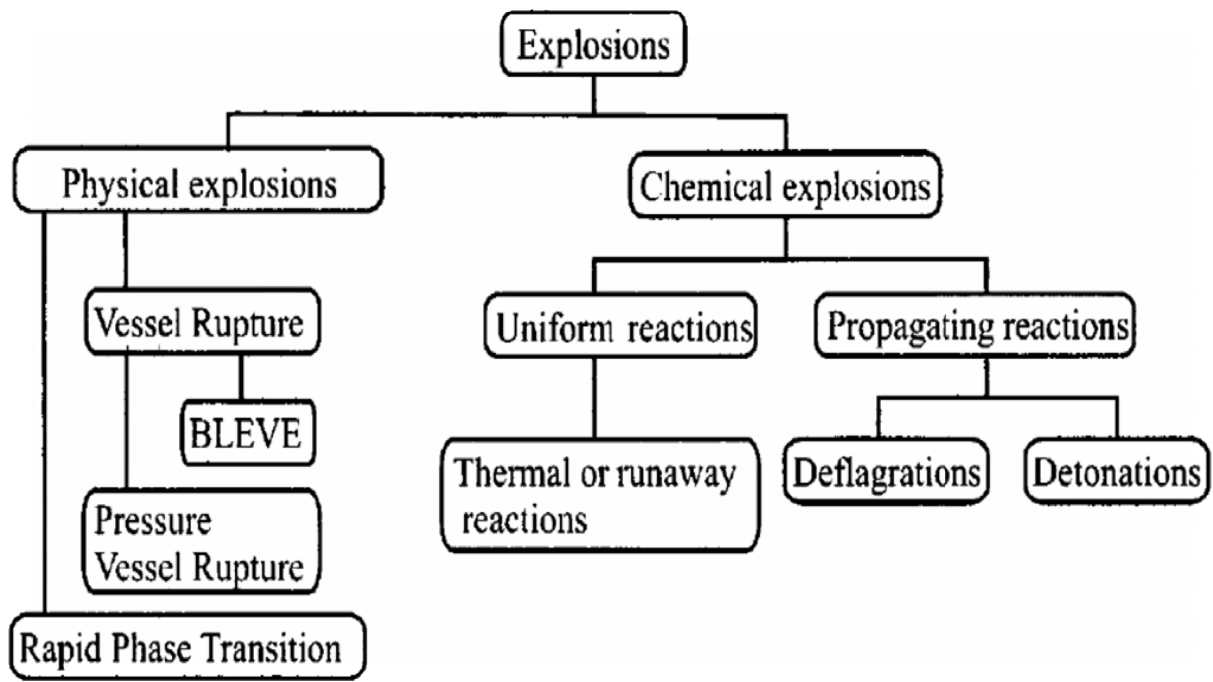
Explosions

Physical explosions

Chemical explosions

Vessel Rupture

BLEVE

Pressure Vessel Rupture

Rapid Phase Transition

Uniform reactions

Thermal or runaway reactions

Propagating reactions

Deflagrations

Detonations